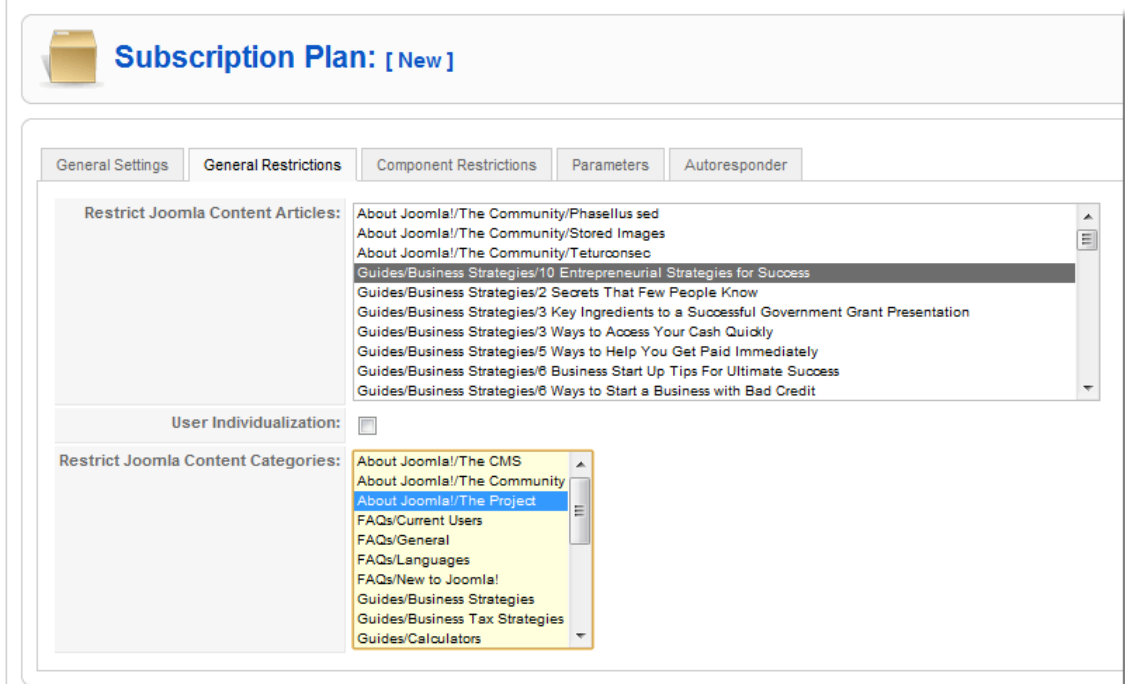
Subscription Plan: [ New ]

General Settings | General Restrictions | Component Restrictions | Parameters | Autoresponder

Restrict Joomla Content Articles:
About Joomla!/The Community/Phasellus sed
About Joomla!/The Community/Stored Images
About Joomla!/The Community/Teturconsec
Guides/Business Strategies/10 Entrepreneurial Strategies for Success
Guides/Business Strategies/2 Secrets That Few People Know
Guides/Business Strategies/3 Key Ingredients to a Successful Government Grant Presentation
Guides/Business Strategies/3 Ways to Access Your Cash Quickly
Guides/Business Strategies/5 Ways to Help You Get Paid Immediately
Guides/Business Strategies/6 Business Start Up Tips For Ultimate Success
Guides/Business Strategies/6 Ways to Start a Business with Bad Credit

User Individualization:

Restrict Joomla Content Categories:
About Joomla!/The CMS
About Joomla!/The Community
About Joomla!/The Project
FAQs/Current Users
FAQs/General
FAQs/Languages
FAQs/New to Joomla!
Guides/Business Strategies
Guides/Business Tax Strategies
Guides/Calculators